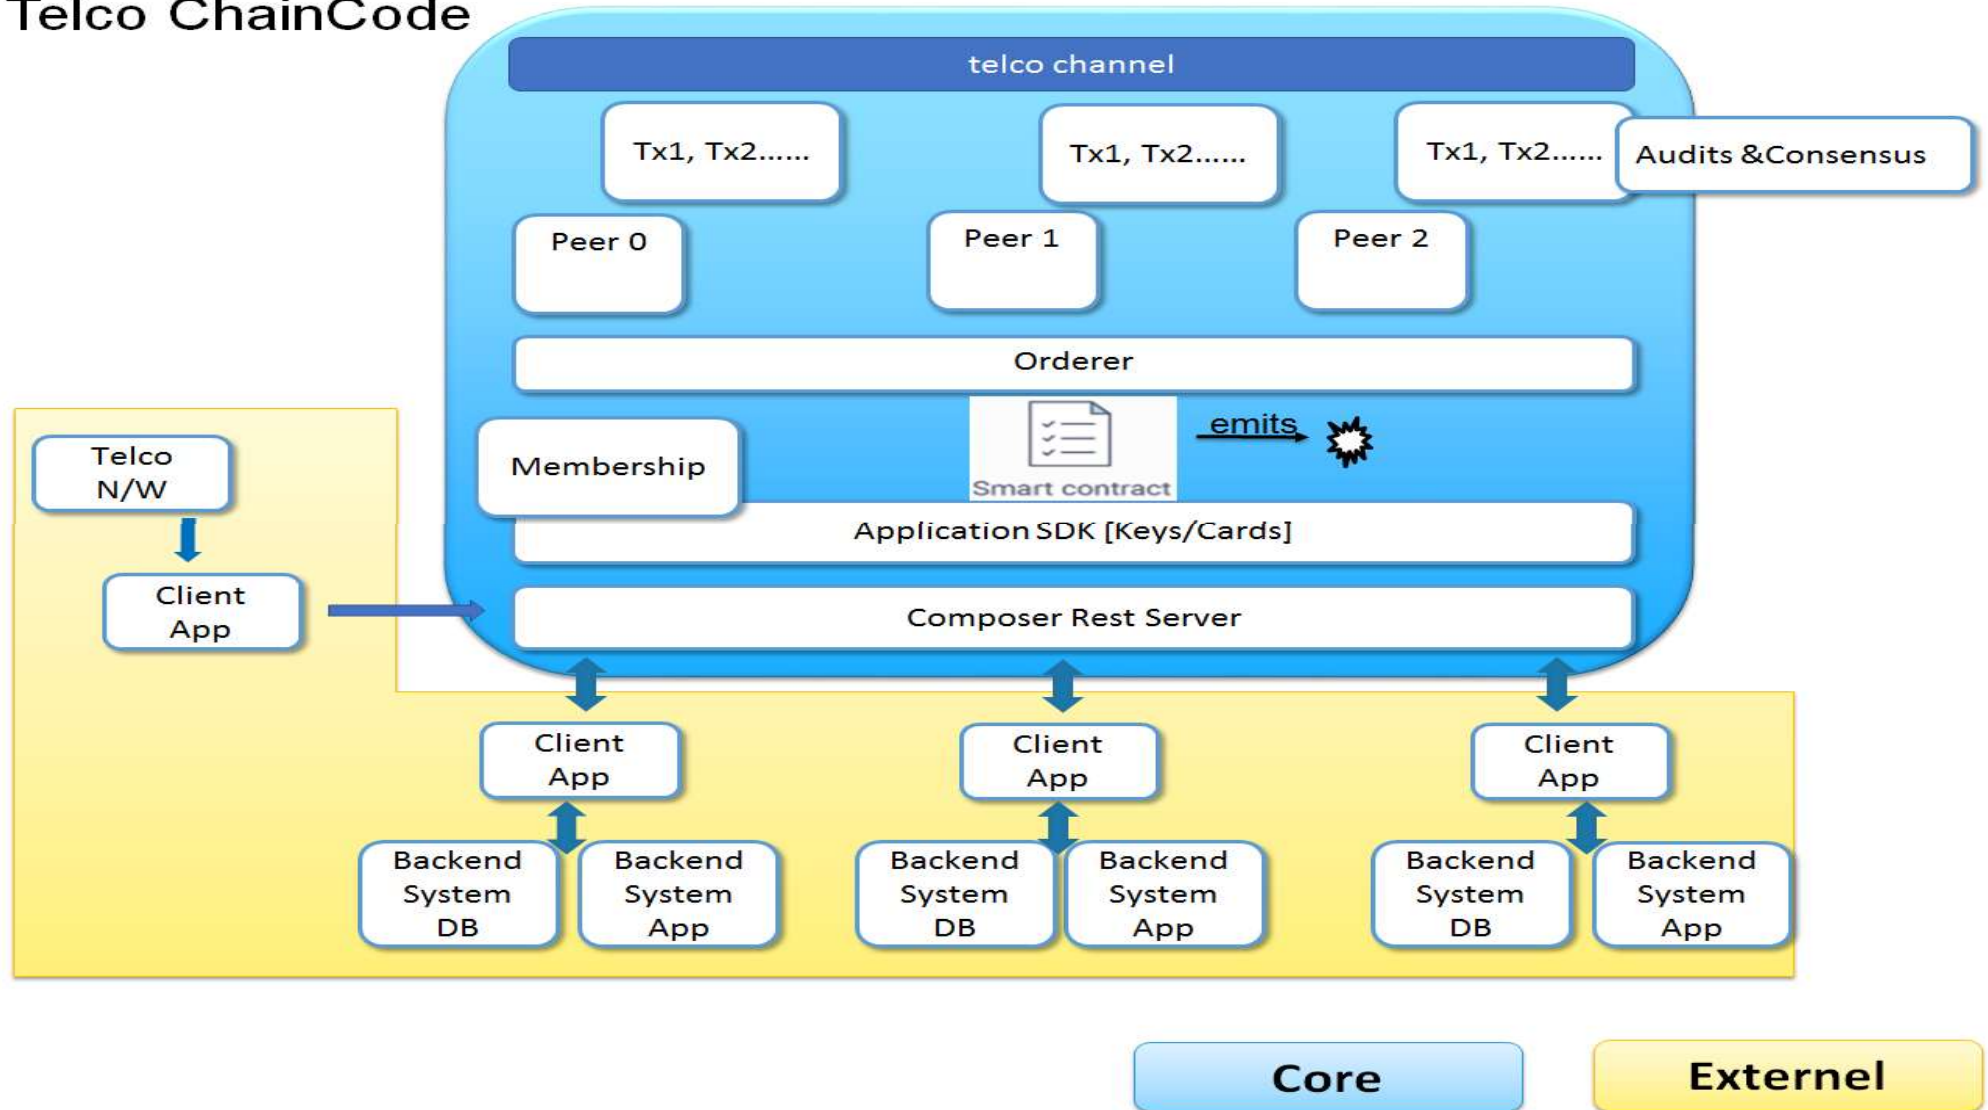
Telco ChainCode

telco channel

Tx1, Tx2......

Tx1, Tx2......

Tx1, Tx2......

Audits &Consensus

Peer 0

Peer 1

Peer 2

Orderer

Membership

Smart contract

emits

Application SDK [Keys/Cards]

Composer Rest Server

Telco N/W

Client App

Client App

Client App

Client App

Backend System DB

Backend System App

Backend System DB

Backend System App

Backend System DB

Backend System App

Core

Externel